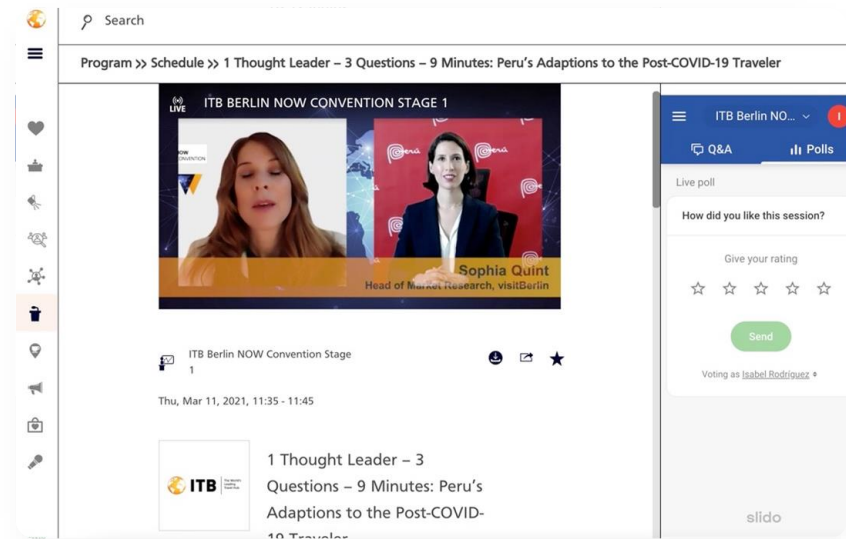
Search

Program >> Schedule >> 1 Thought Leader – 3 Questions – 9 Minutes: Peru's Adaptions to the Post-COVID-19 Traveler

LIVE ITB BERLIN NOW CONVENTION STAGE 1

NOW
CONVENTION

Sophia Quint
Head of Market Research, visitBerlin

ITB Berlin NOW Convention Stage 1

Thu, Mar 11, 2021, 11:35 - 11:45

ITB

1 Thought Leader – 3 Questions – 9 Minutes: Peru's Adaptions to the Post-COVID-19 Traveler

ITB Berlin NO...

Q&A

Polls

Live poll

How did you like this session?

Give your rating

Send

Voting as Isabel Rodriguez

slido